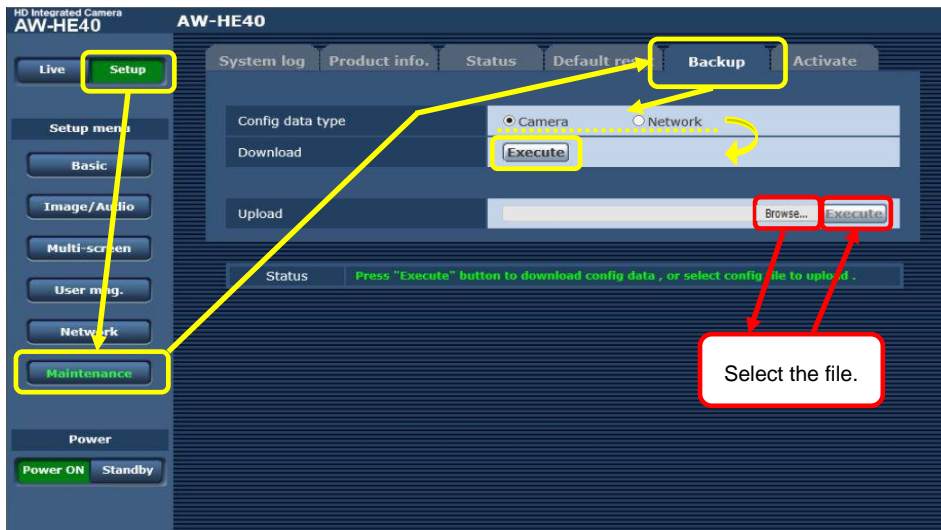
HD Integrated Camera
AW-HE40

AW-HE40

Live
Setup

Setup menu

Basic

Image/Audio

Multi-screen

User mng.

Network

Maintenance

Power

Power ON
Standby

System log
Product info.
Status
Default re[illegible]
Backup
Activate

Config data type
Camera
Network

Download
Execute

Upload
Browse...
Execute

Status
Press "Execute" button to download config data , or select config file to upload .

Select the file.